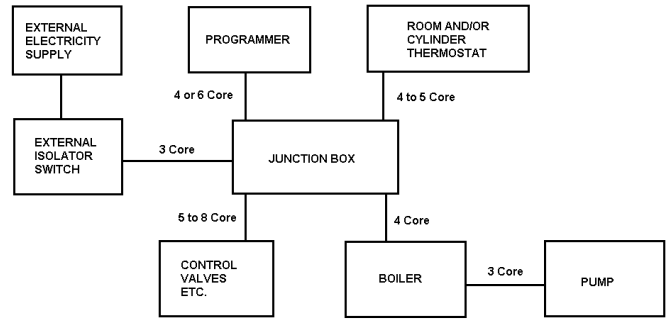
EXTERNAL ELECTRICITY SUPPLY

PROGRAMMER

ROOM AND/OR CYLINDER THERMOSTAT

4 or 6 Core

4 to 5 Core

EXTERNAL ISOLATOR SWITCH

3 Core

JUNCTION BOX

5 to 8 Core

4 Core

CONTROL VALVES ETC.

BOILER

3 Core

PUMP